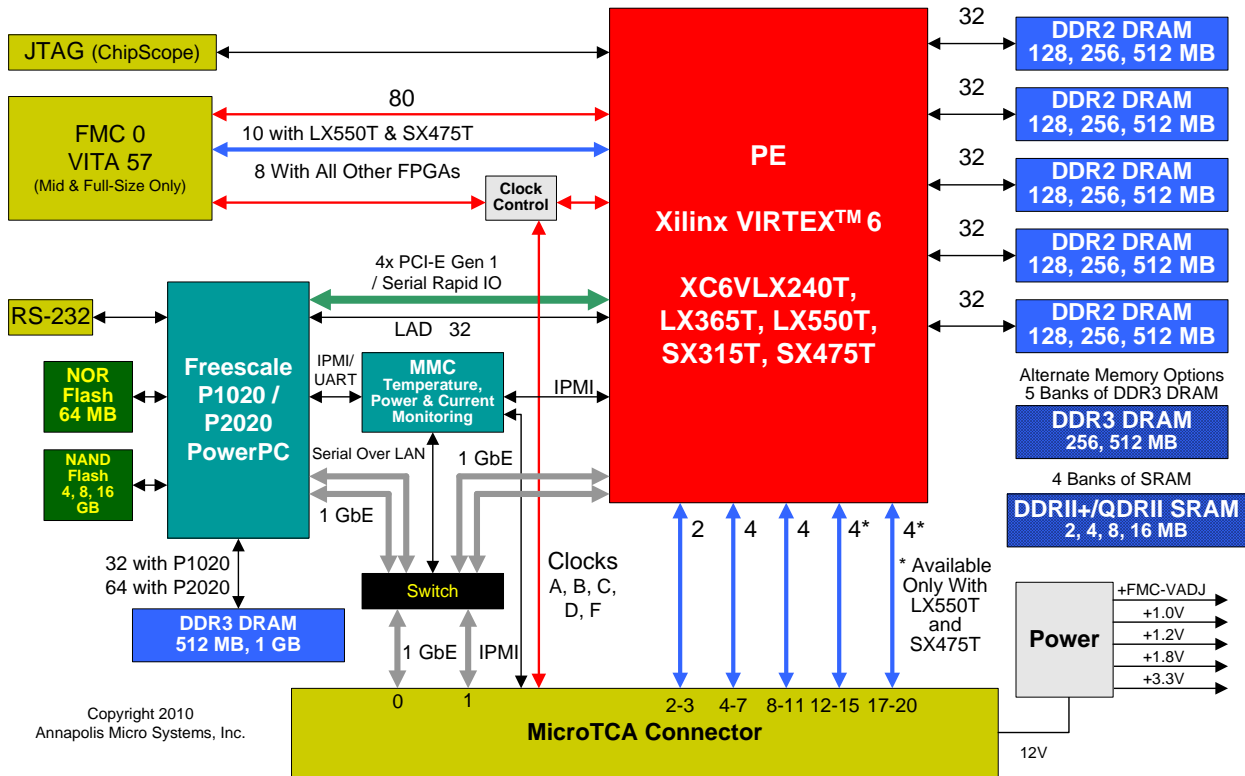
JTAG (ChipScope)

FMC 0
VITA 57
(Mid & Full-Size Only)

80
10 with LX550T & SX475T
8 With All Other FPGAs

Clock Control

PE

Xilinx VIRTEX$^{TM}$ 6

XC6VLX240T, LX365T, LX550T, SX315T, SX475T

32
DDR2 DRAM
128, 256, 512 MB

32
DDR2 DRAM
128, 256, 512 MB

32
DDR2 DRAM
128, 256, 512 MB

32
DDR2 DRAM
128, 256, 512 MB

32
DDR2 DRAM
128, 256, 512 MB

Alternate Memory Options
5 Banks of DDR3 DRAM

DDR3 DRAM
256, 512 MB

4 Banks of SRAM

DDRII+/QDRII SRAM
2, 4, 8, 16 MB

4x PCI-E Gen 1
/ Serial Rapid IO

RS-232

LAD 32

NOR Flash 64 MB

Freescale P1020 / P2020 PowerPC

IPMI/ UART

MMC
Temperature, Power & Current Monitoring

IPMI

NAND Flash 4, 8, 16 GB

Serial Over LAN

1 GbE

1 GbE

32 with P1020
64 with P2020

DDR3 DRAM
512 MB, 1 GB

Switch

Clocks
A, B, C, D, F

2
4
4
4*
4*

* Available Only With LX550T and SX475T

Power

+FMC-VADJ
+1.0V
+1.2V
+1.8V
+3.3V

1 GbE
IPMI

0
1

2-3
4-7
8-11
12-15
17-20

MicroTCA Connector

12V

Copyright 2010
Annapolis Micro Systems, Inc.